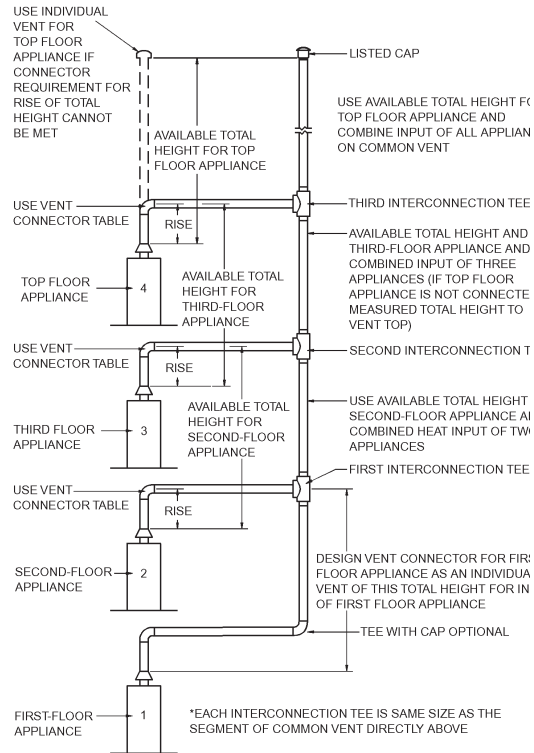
USE INDIVIDUAL VENT FOR TOP FLOOR APPLIANCE IF CONNECTOR REQUIREMENT FOR RISE OF TOTAL HEIGHT CANNOT BE MET

LISTED CAP

USE AVAILABLE TOTAL HEIGHT FO TOP FLOOR APPLIANCE AND COMBINE INPUT OF ALL APPLIAN ON COMMON VENT

AVAILABLE TOTAL HEIGHT FOR TOP FLOOR APPLIANCE

USE VENT CONNECTOR TABLE

RISE

THIRD INTERCONNECTION TEE

AVAILABLE TOTAL HEIGHT AND THIRD-FLOOR APPLIANCE AND COMBINED INPUT OF THREE APPLIANCES (IF TOP FLOOR APPLIANCE IS NOT CONNECTE MEASURED TOTAL HEIGHT TO VENT TOP)

TOP FLOOR APPLIANCE

4

AVAILABLE TOTAL HEIGHT FOR THIRD-FLOOR APPLIANCE

USE VENT CONNECTOR TABLE

RISE

SECOND INTERCONNECTION T

THIRD FLOOR APPLIANCE

3

AVAILABLE TOTAL HEIGHT FOR SECOND-FLOOR APPLIANCE

USE AVAILABLE TOTAL HEIGHT SECOND-FLOOR APPLIANCE AN COMBINED HEAT INPUT OF TWO APPLIANCES

FIRST INTERCONNECTION TEE

USE VENT CONNECTOR TABLE

RISE

SECOND-FLOOR APPLIANCE

2

DESIGN VENT CONNECTOR FOR FIRS FLOOR APPLIANCE AS AN INDIVIDUA VENT OF THIS TOTAL HEIGHT FOR IN OF FIRST FLOOR APPLIANCE

TEE WITH CAP OPTIONAL

FIRST-FLOOR APPLIANCE

1

*EACH INTERCONNECTION TEE IS SAME SIZE AS THE SEGMENT OF COMMON VENT DIRECTLY ABOVE